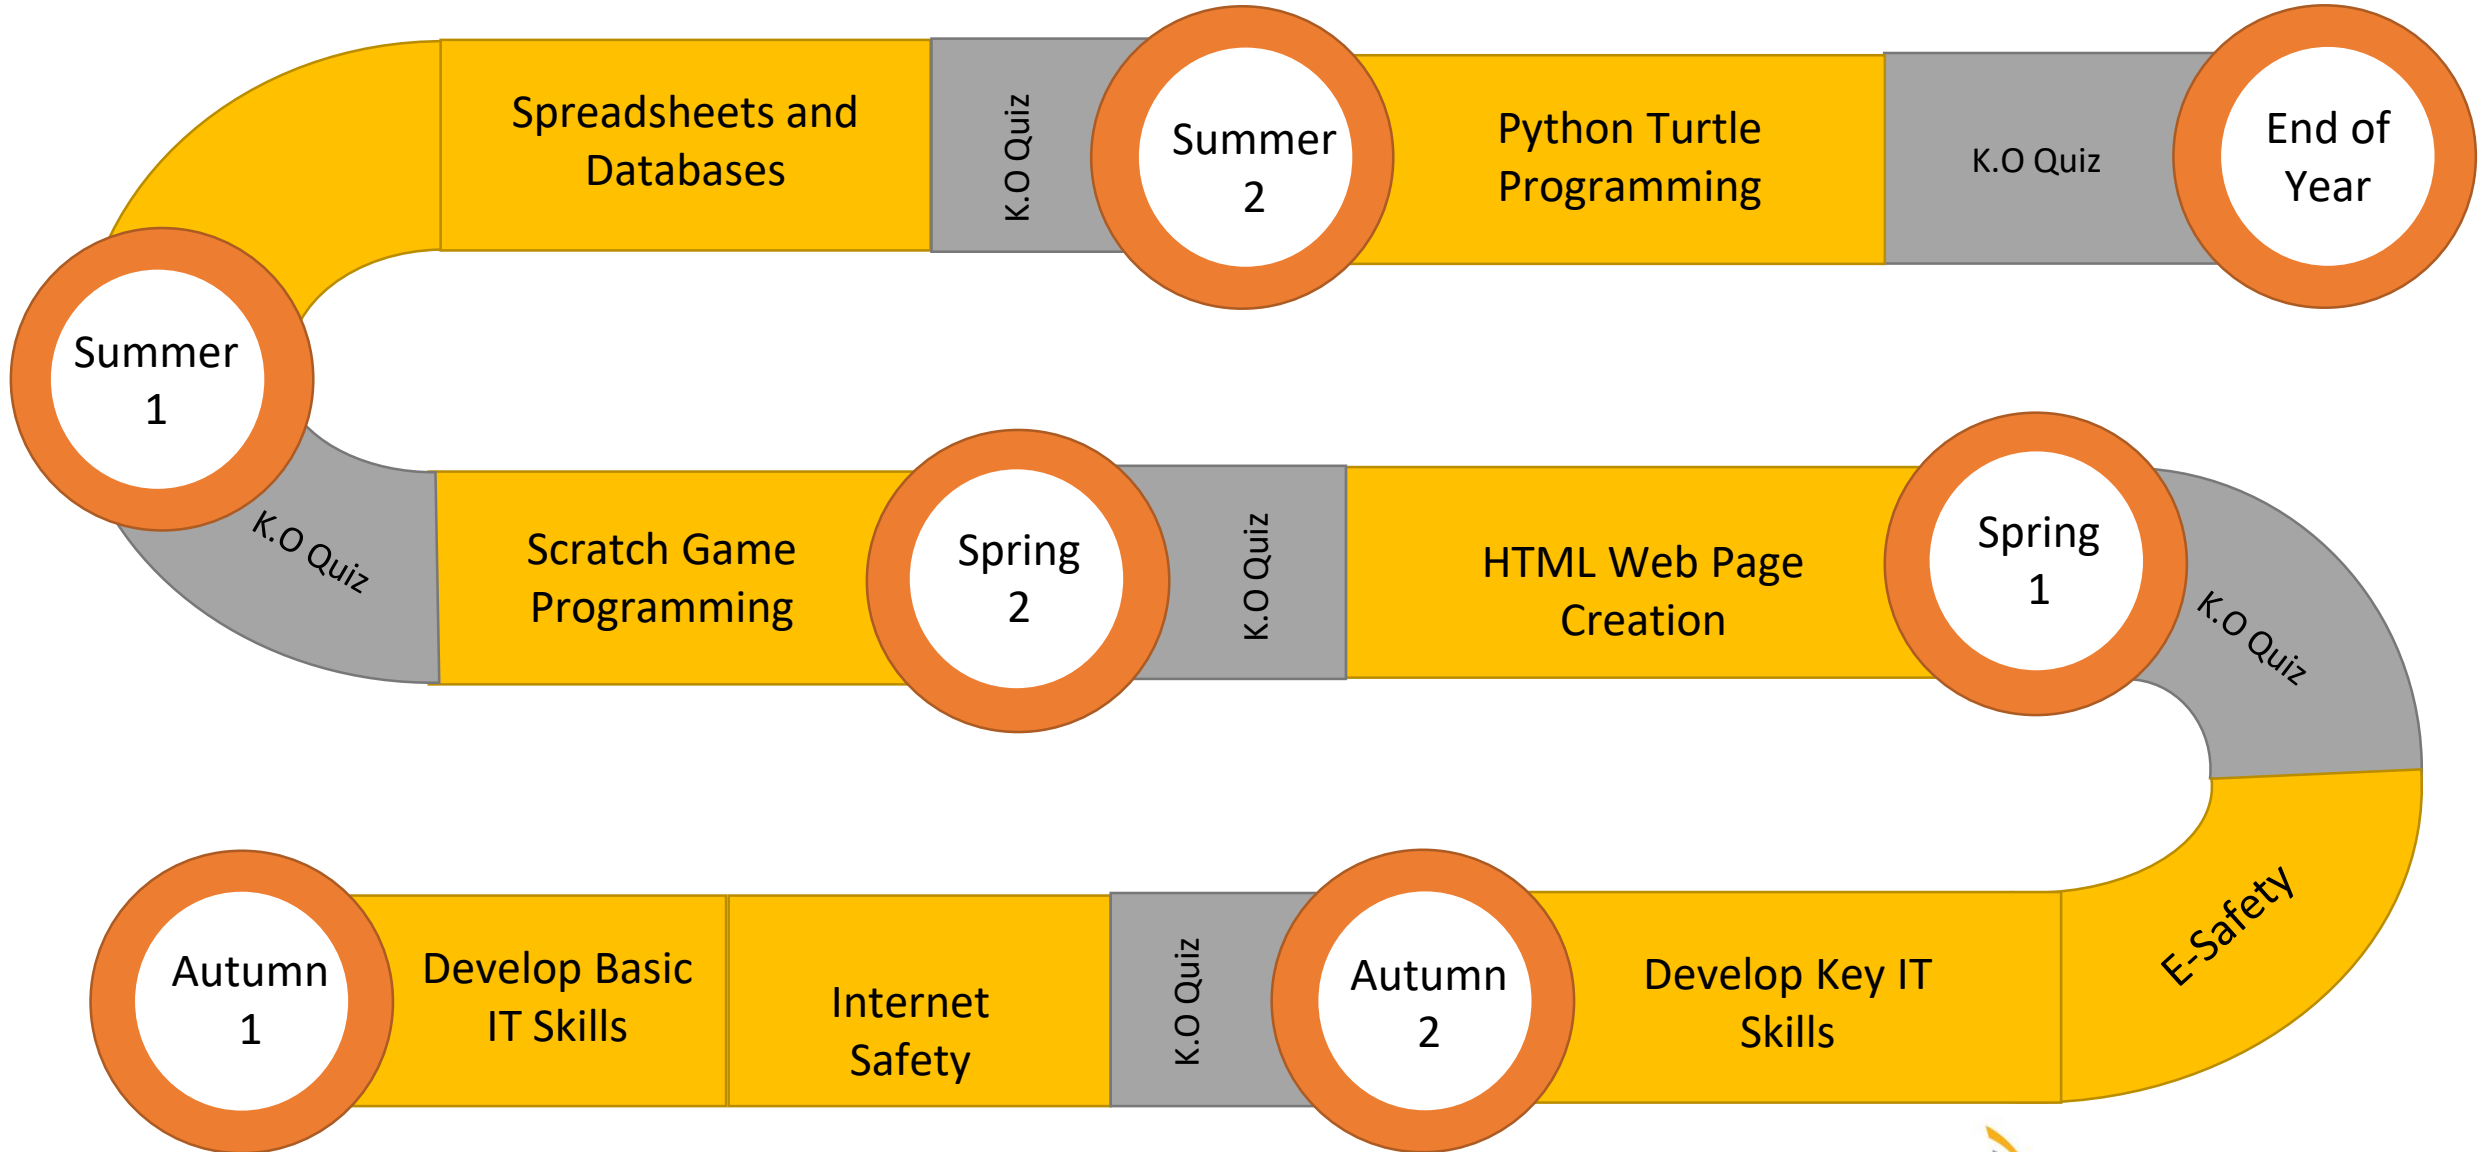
Spreadsheets and Databases

K.O Quiz

Summer 2

Python Turtle Programming

K.O Quiz

End of Year

Summer 1

K.O Quiz

Scratch Game Programming

Spring 2

K.O Quiz

HTML Web Page Creation

Spring 1

K.O Quiz

E-Safety

Autumn 1

Develop Basic IT Skills

Internet Safety

K.O Quiz

Autumn 2

Develop Key IT Skills